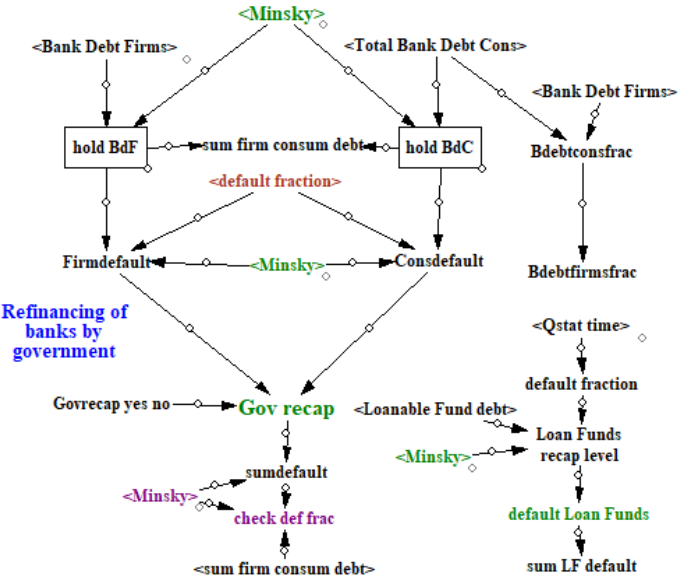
<Minsky>

<Bank Debt Firms>

<Total Bank Debt Cons>

<Bank Debt Firms>

hold BdF

sum firm consum debt

hold BdC

Bdebtconsfrac

<default fraction>

Firmdefault

<Minsky>

Consdefault

Bdebtfirmsfrac

Refinancing of banks by government

<Qstat time>

default fraction

Govrecap yes no

Gov recap

<Loanable Fund debt>

Loan Funds recap level

<Minsky>

sumdefault

<Minsky>

check def frac

default Loan Funds

<sum firm consum debt>

sum LF default